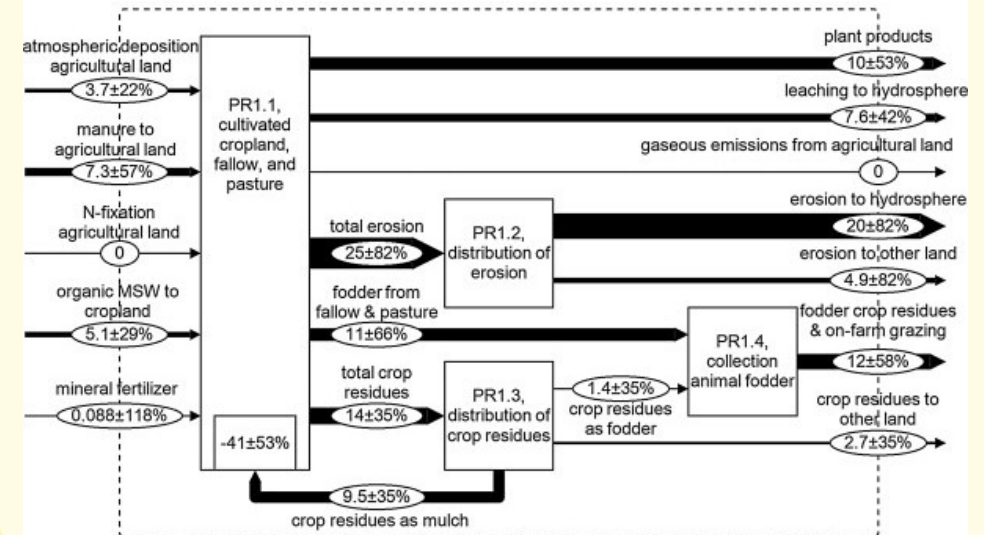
atmospheric deposition agricultural land
3.7±22%

manure to agricultural land
7.3±57%

N-fixation agricultural land
0

organic MSW to cropland
5.1±29%

mineral fertilizer
0.088±118%

PR1.1, cultivated cropland, fallow, and pasture

-41±53%

plant products
10±53%

leaching to hydrosphere
7.6±42%

gaseous emissions from agricultural land
0

total erosion
25±82%

PR1.2, distribution of erosion

erosion to hydrosphere
20±82%

erosion to other land
4.9±82%

fodder from fallow & pasture
11±66%

PR1.4, collection animal fodder

fodder crop residues & on-farm grazing
12±58%

total crop residues
14±35%

PR1.3, distribution of crop residues

1.4±35%
crop residues as fodder

crop residues to other land
2.7±35%

9.5±35%
crop residues as mulch